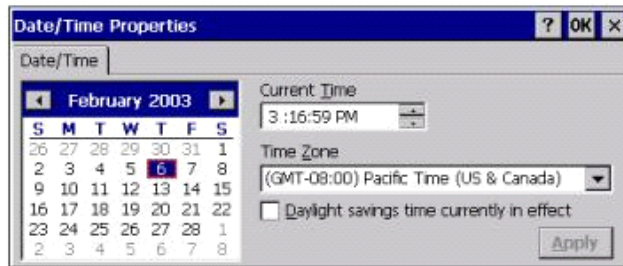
Date/Time Properties ? OK ×

Date/Time

February 2003

| S | M | T | W | T | F | S |
|---|---|---|---|---|---|---|
| 26 | 27 | 28 | 29 | 30 | 31 | 1 |
| 2 | 3 | 4 | 5 | 6 | 7 | 8 |
| 9 | 10 | 11 | 12 | 13 | 14 | 15 |
| 16 | 17 | 18 | 19 | 20 | 21 | 22 |
| 23 | 24 | 25 | 26 | 27 | 28 | 1 |
| 2 | 3 | 4 | 5 | 6 | 7 | 8 |

Current Time
3 :16:59 PM

Time Zone
(GMT-08:00) Pacific Time (US & Canada)

Daylight savings time currently in effect

Apply